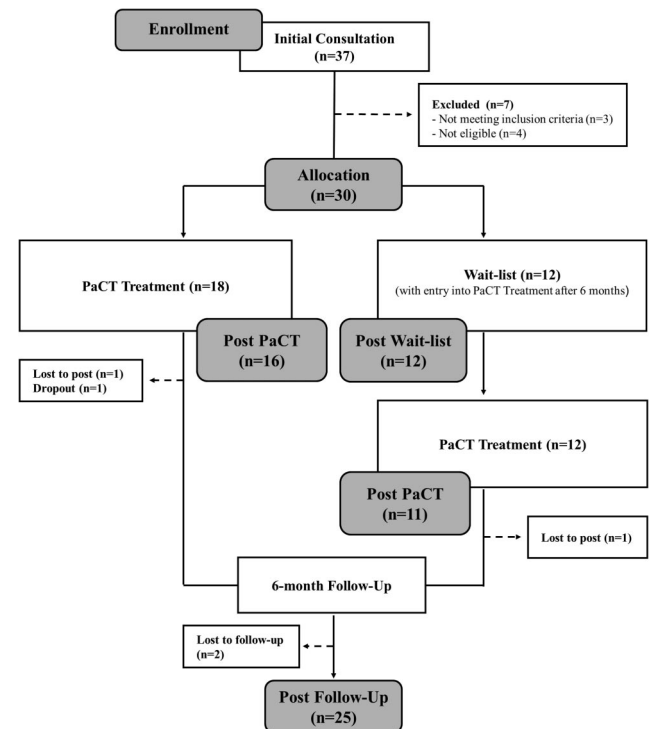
Enrollment

Initial Consultation (n=37)

Excluded (n=7)
- Not meeting inclusion criteria (n=3)
- Not eligible (n=4)

Allocation (n=30)

PaCT Treatment (n=18)

Wait-list (n=12)
(with entry into PaCT Treatment after 6 months)

Post PaCT (n=16)

Post Wait-list (n=12)

Lost to post (n=1)
Dropout (n=1)

PaCT Treatment (n=12)

Post PaCT (n=11)

Lost to post (n=1)

6-month Follow-Up

Lost to follow-up (n=2)

Post Follow-Up (n=25)